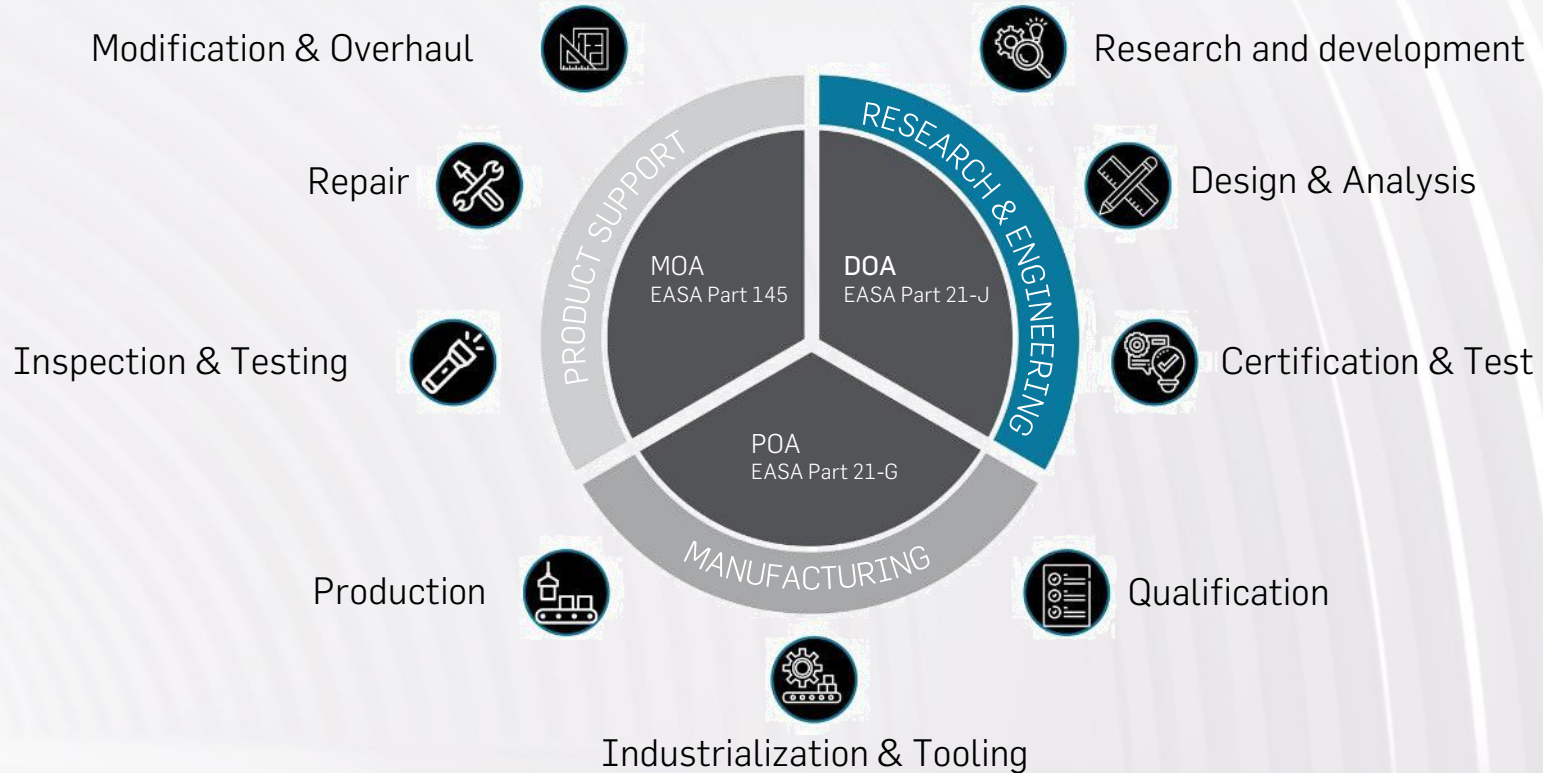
Modification & Overhaul

Research and development

Repair

Design & Analysis

Inspection & Testing

Certification & Test

PRODUCT SUPPORT

RESEARCH & ENGINEERING

MOA
EASA Part 145

DOA
EASA Part 21-J

POA
EASA Part 21-G

MANUFACTURING

Production

Qualification

Industrialization & Tooling